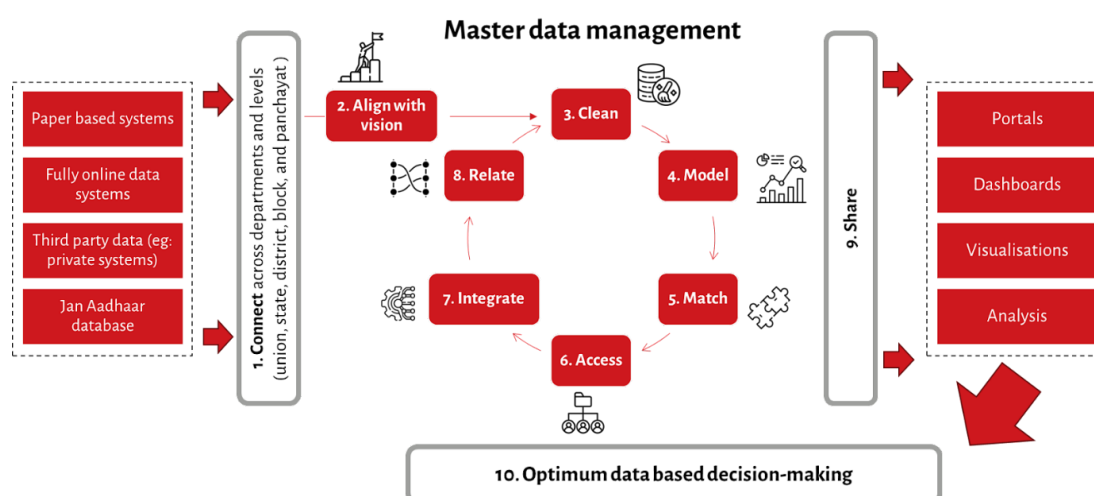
Master data management

Paper based systems

Fully online data systems

Third party data (eg: private systems)

Jan Aadhaar database

1. Connect across departments and levels (union, state, district, block, and panchayat )

2. Align with vision

3. Clean

4. Model

5. Match

6. Access

7. Integrate

8. Relate

9. Share

Portals

Dashboards

Visualisations

Analysis

10. Optimum data based decision-making